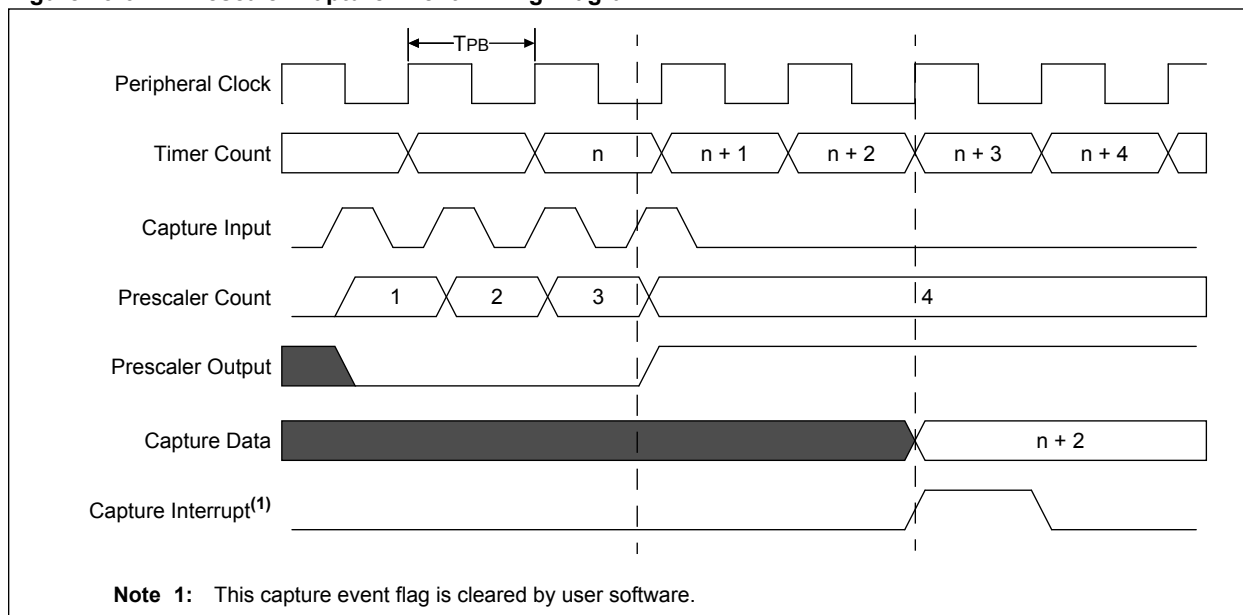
TPB

Peripheral Clock

Timer Count

n

n + 1

n + 2

n + 3

n + 4

Capture Input

Prescaler Count

1

2

3

4

Prescaler Output

Capture Data

n + 2

Capture Interrupt$^{(1)}$

**Note 1:** This capture event flag is cleared by user software.